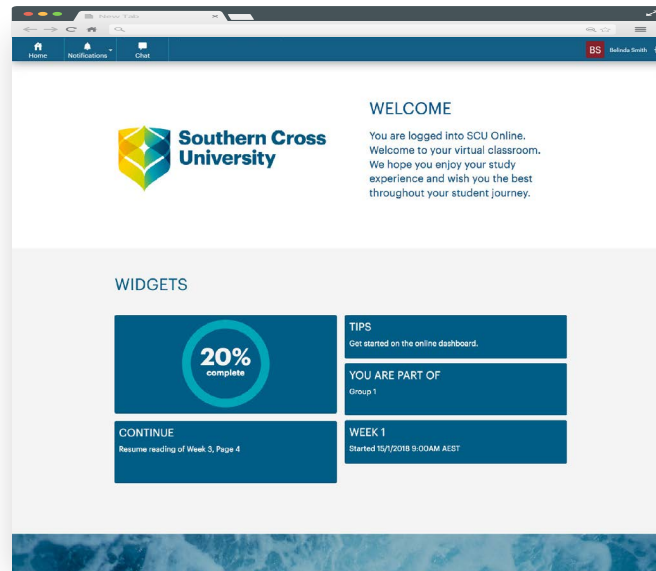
New Tab

Home
Notifications
Chat

BS Belinda Smith

Southern Cross University

WELCOME

You are logged into SCU Online. Welcome to your virtual classroom. We hope you enjoy your study experience and wish you the best throughout your student journey.

WIDGETS

20%
complete

TIPS
Get started on the online dashboard.

YOU ARE PART OF
Group 1

CONTINUE
Resume reading of Week 3, Page 4

WEEK 1
Started 15/1/2018 9:00AM AEST